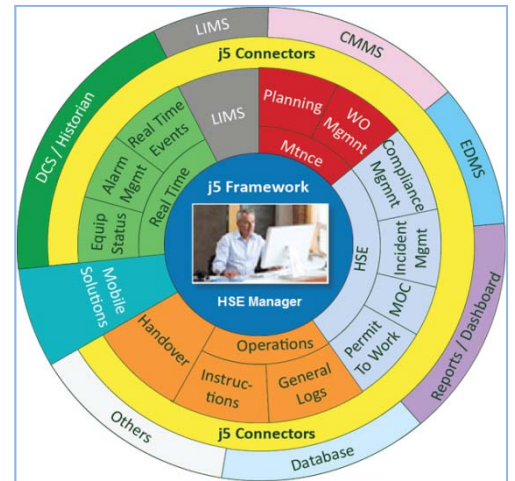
LIMS
CMMS
j5 Connectors
DCS / Historian
EDMS
LIMS
Planning
WO Mgmnt
Mtnce
Real Time Events
Alarm Mgmt
Real Time
Equip Status
Compliance Mgmnt
j5 Framework
HSE
Incident Mgmt
MOC
Permit To Work
HSE Manager
Mobile Solutions
Reports / Dashboard
Handover
Operations
Instructions
General Logs
j5 Connectors
Others
Database